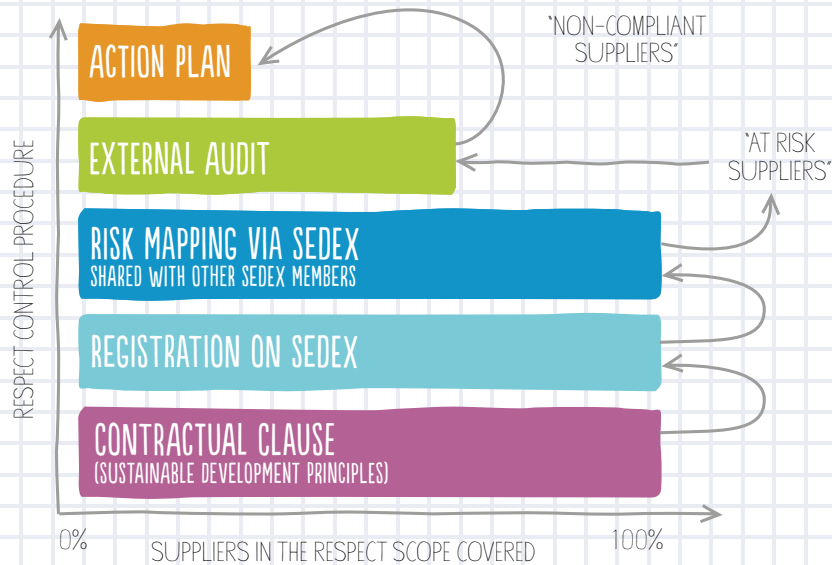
ACTION PLAN

"NON-COMPLIANT SUPPLIERS"

EXTERNAL AUDIT

"AT RISK SUPPLIERS"

RISK MAPPING VIA SEDEX
SHARED WITH OTHER SEDEX MEMBERS

REGISTRATION ON SEDEX

CONTRACTUAL CLAUSE
(SUSTAINABLE DEVELOPMENT PRINCIPLES)

RESPECT CONTROL PROCEDURE

0%

SUPPLIERS IN THE RESPECT SCOPE COVERED

100%